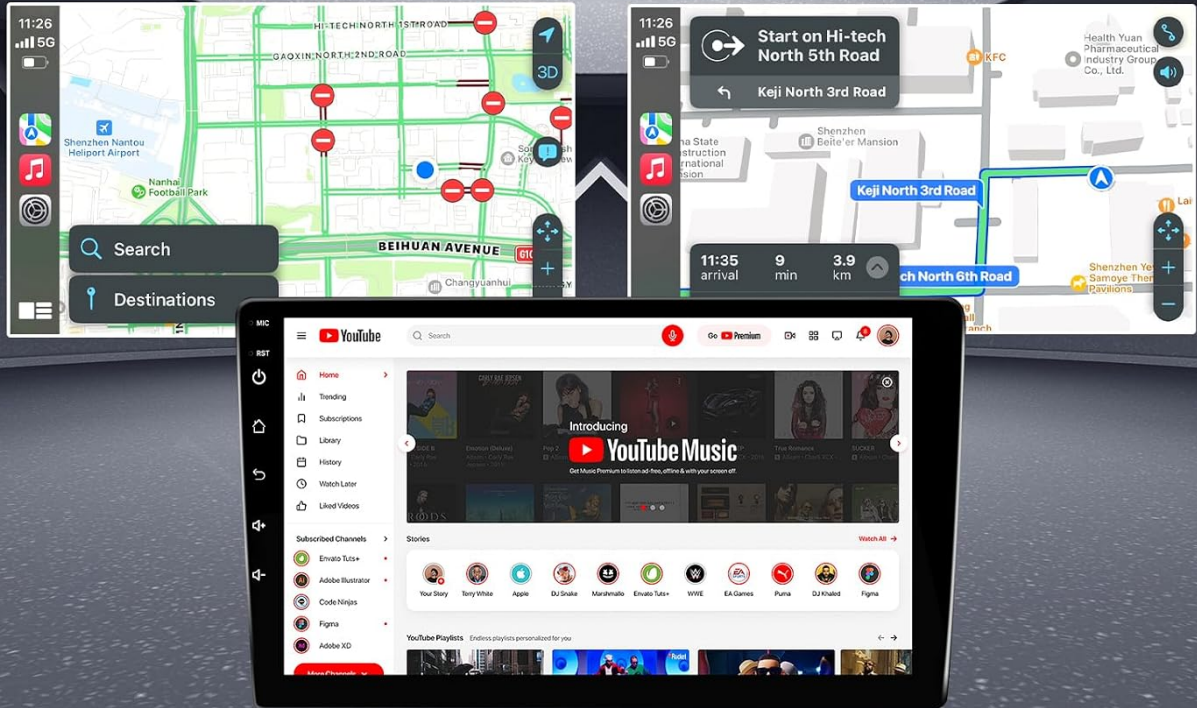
11:26
5G

HI-TECH NORTH 1ST ROAD
GAOXIN NORTH 2ND ROAD
3D
Shenzhen Nantou Heliport Airport
Nanhai Football Park
Search
Destinations
BEIHUAN AVENUE
G107
Changyuanhui

11:26
5G
Start on Hi-tech North 5th Road
Keji North 3rd Road
KFC
Health Yuan Pharmaceutical Industry Group Co., Ltd.
Shenzhen Beite'er Mansion
Keji North 3rd Road
11:35 arrival
9 min
3.9 km
ch North 6th Road
Shenzhen Ye Pavilions

MIC
RST

YouTube
Search
Go Premium
Home
Trending
Subscriptions
Library
History
Watch Later
Liked Videos
Subscribed Channels
Envato Tuts+
Adobe Illustrator
Code Ninjas
Figma
Adobe XD
More Channels
Introducing
YouTube Music
Get Music Premium to listen ad-free, offline & with your screen off.
Stories
Watch All
Your Story
Terry White
Apple
DJ Snake
Marshmallo
Envato Tuts+
WWE
EA Games
Puma
DJ Khaled
Figma
YouTube Playlists Endless playlists personalized for you